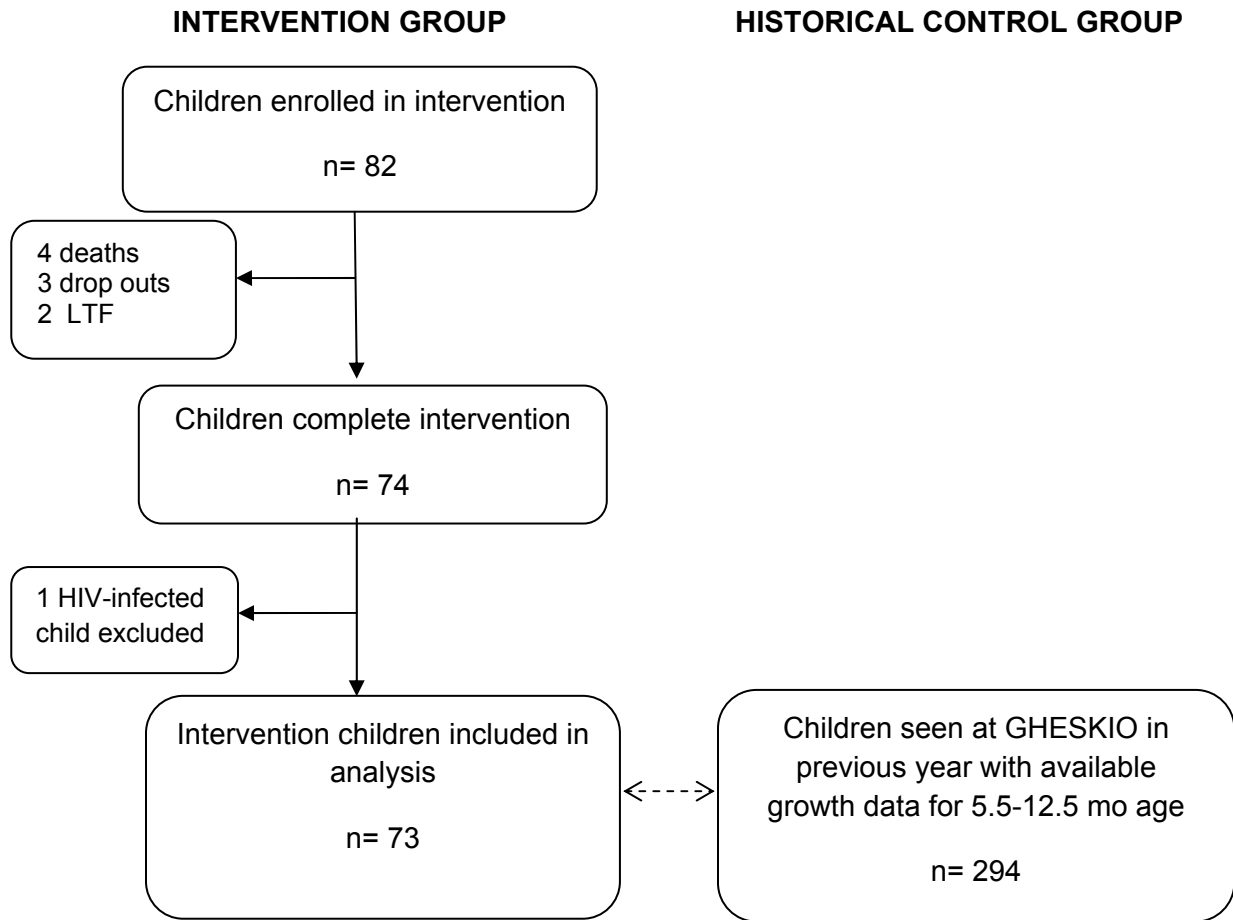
INTERVENTION GROUP

HISTORICAL CONTROL GROUP

Children enrolled in intervention

n= 82

4 deaths
3 drop outs
2 LTF

Children complete intervention

n= 74

1 HIV-infected child excluded

Intervention children included in analysis

n= 73

Children seen at GHESKIO in previous year with available growth data for 5.5-12.5 mo age

n= 294